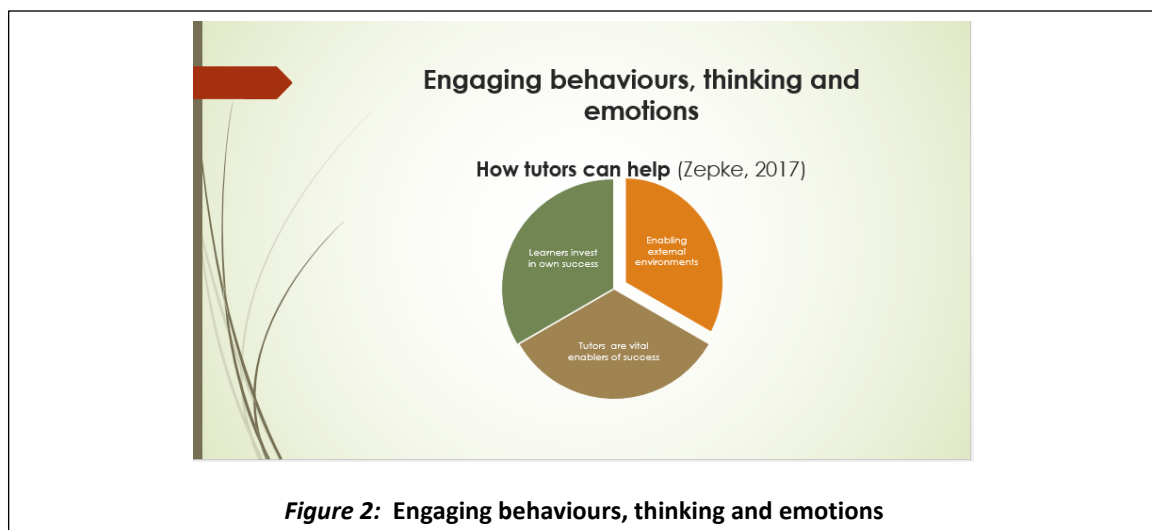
Engaging behaviours, thinking and emotions

How tutors can help (Zepke, 2017)

Learners invest in own success

Enabling external environments

Tutors are vital enablers of success

*Figure 2:* **Engaging behaviours, thinking and emotions**